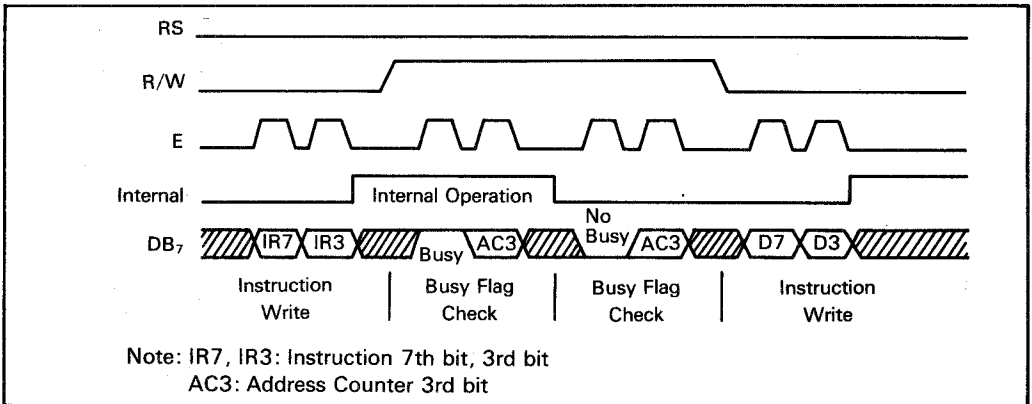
RS

R/W

E

Internal

Internal Operation

$DB_7$

IR7

IR3

Busy

AC3

No Busy

AC3

D7

D3

Instruction Write

Busy Flag Check

Busy Flag Check

Instruction Write

Note: IR7, IR3: Instruction 7th bit, 3rd bit
AC3: Address Counter 3rd bit